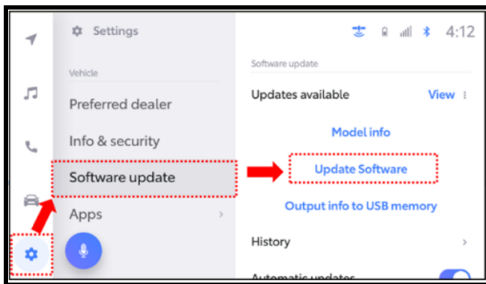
Settings

4:12

Vehicle

Preferred dealer

Info & security

Software update

Apps

Software update

Updates available

View

Model info

Update Software

Output info to USB memory

History

Automatic updates